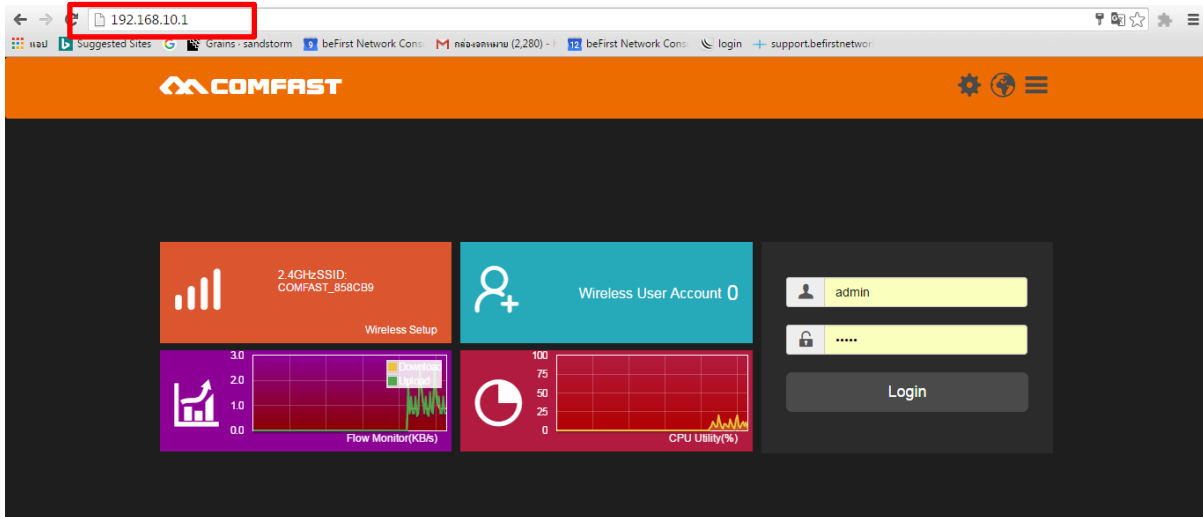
192.168.10.1

แอป Suggested Sites Grains - sandstorm beFirst Network Cons กล่องจดหมาย (2,280) - beFirst Network Cons login support.befirstnetwor

COMFAST

2.4GHzSSID:
COMFAST_858CB9

Wireless Setup

Wireless User Account 0

admin

•••••

Login

3.0
2.0
1.0
0.0

Download
Upload

Flow Monitor(KB/s)

100
75
50
25
0

CPU Utility(%)